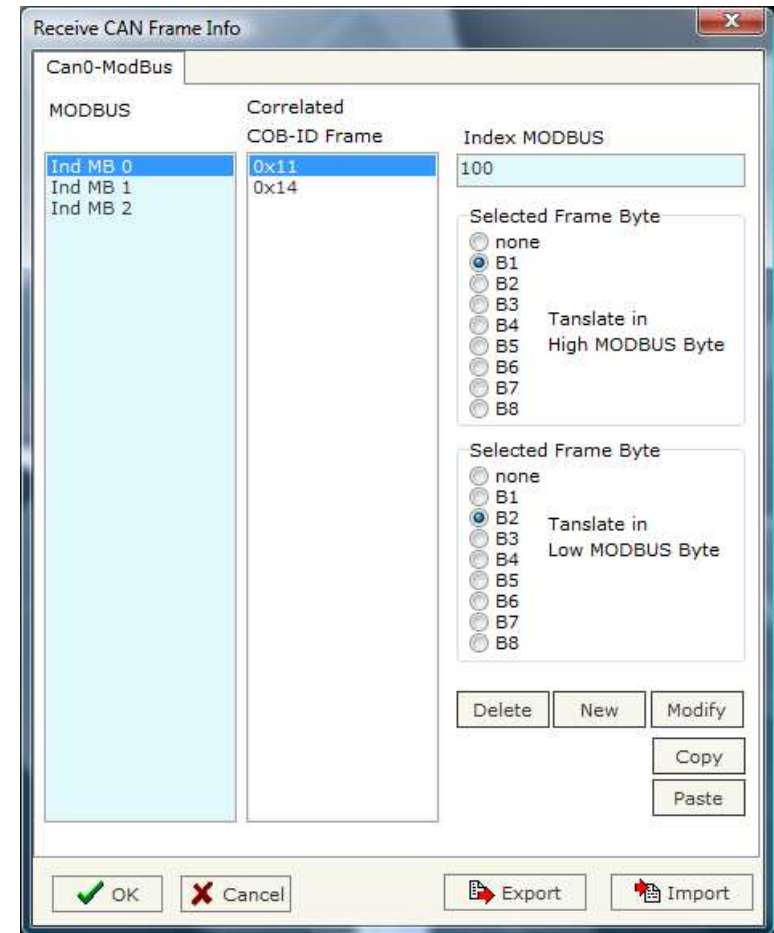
Receive CAN Frame Info

Can0-ModBus

MODBUS

Ind MB 0
Ind MB 1
Ind MB 2

Correlated
COB-ID Frame

0x11
0x14

Index MODBUS

100

Selected Frame Byte

none
B1
B2
B3
B4
B5
B6
B7
B8

Tanslate in
High MODBUS Byte

Selected Frame Byte

none
B1
B2
B3
B4
B5
B6
B7
B8

Tanslate in
Low MODBUS Byte

Delete
New
Modify
Copy
Paste

OK
Cancel
Export
Import